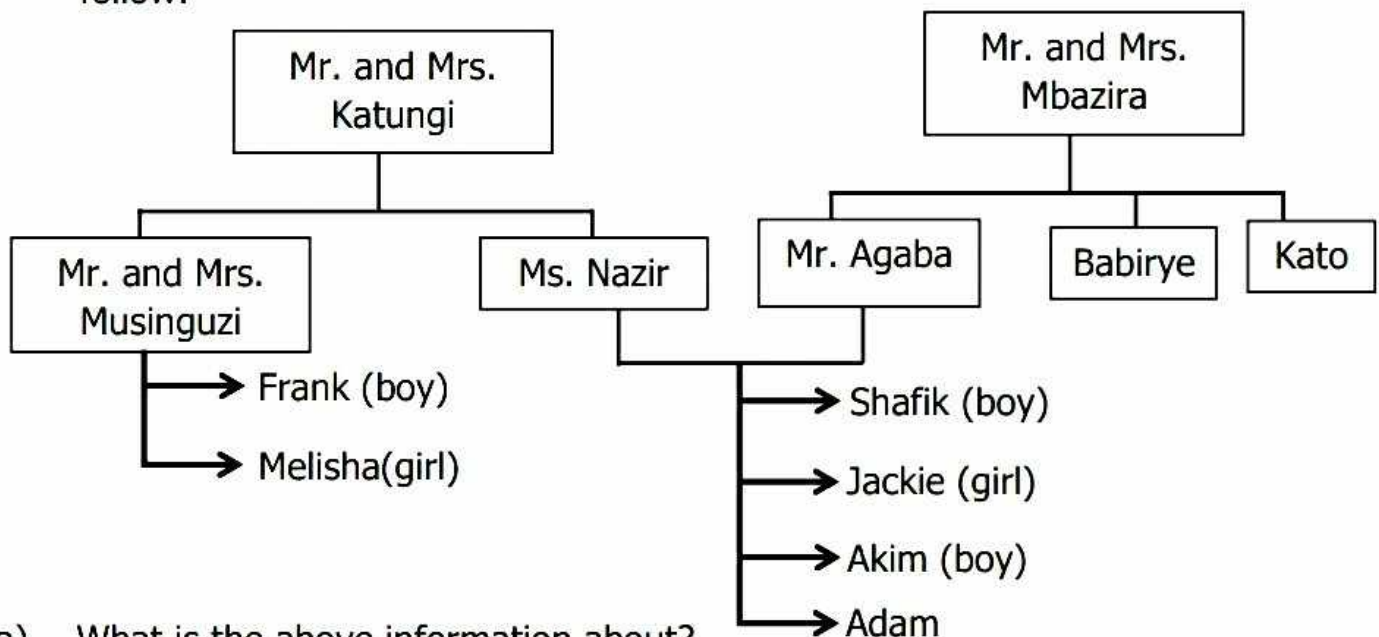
follow.

Mr. and Mrs. Katungi

Mr. and Mrs. Mbazira

Mr. and Mrs. Musinguzi

Ms. Nazir

Mr. Agaba

Babirye

Kato

Frank (boy)

Melisha(girl)

Shafik (boy)

Jackie (girl)

Akim (boy)

Adam

a) What is the above information about?